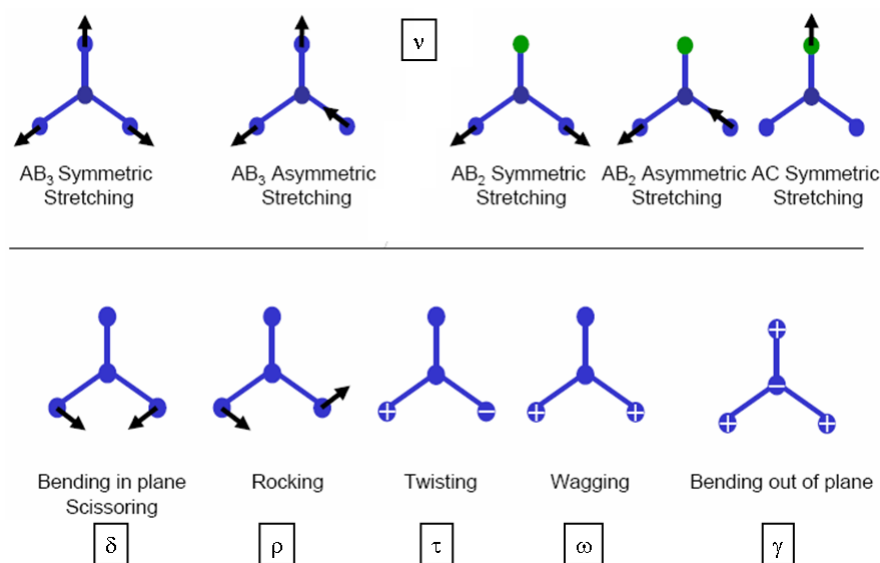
ν

$AB_3$ Symmetric Stretching

$AB_3$ Asymmetric Stretching

$AB_2$ Symmetric Stretching

$AB_2$ Asymmetric Stretching

AC Symmetric Stretching

Bending in plane Scissoring

Rocking

Twisting

Wagging

Bending out of plane

δ

ρ

τ

ω

γ